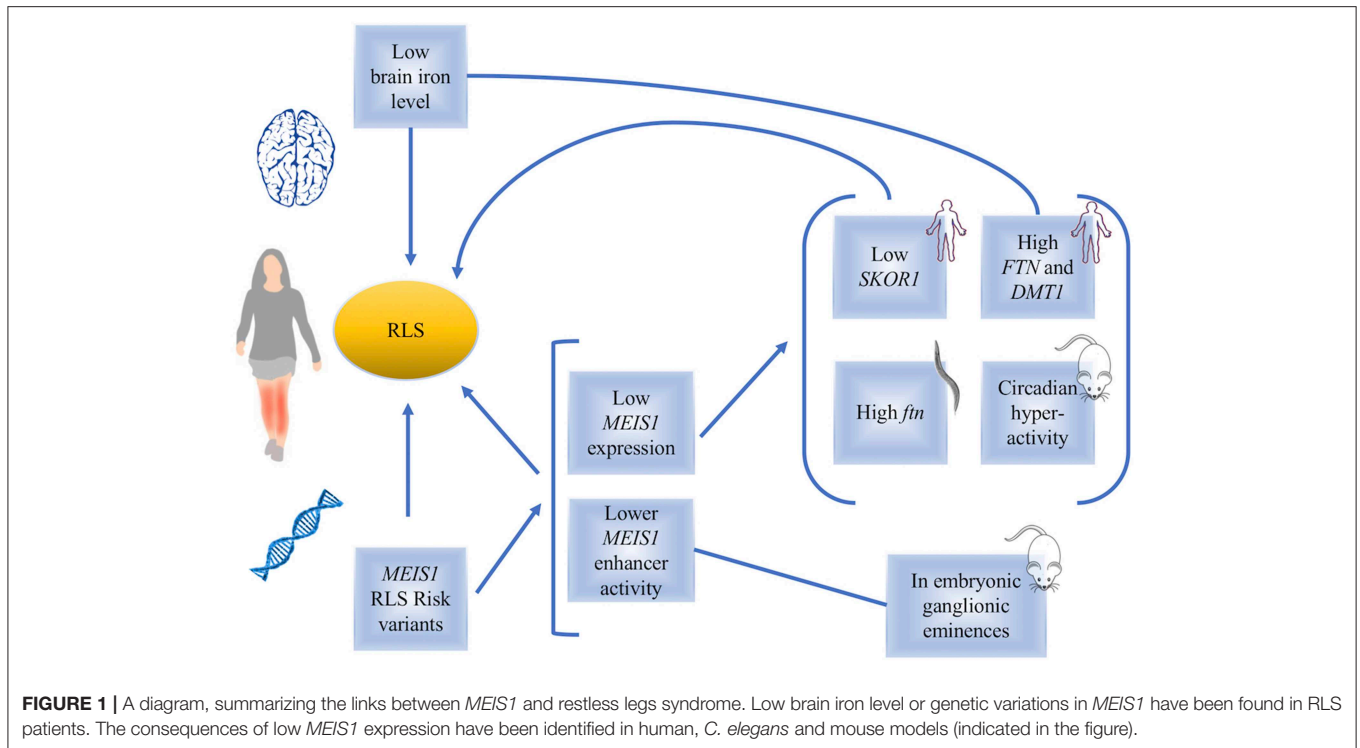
Low brain iron level

RLS

MEIS1 RLS Risk variants

Low MEIS1 expression

Lower MEIS1 enhancer activity

Low SKOR1

High FTN and DMT1

High ftn

Circadian hyperactivity

In embryonic ganglionic eminences

FIGURE 1 | A diagram, summarizing the links between MEIS1 and restless legs syndrome. Low brain iron level or genetic variations in MEIS1 have been found in RLS patients. The consequences of low MEIS1 expression have been identified in human, C. elegans and mouse models (indicated in the figure).